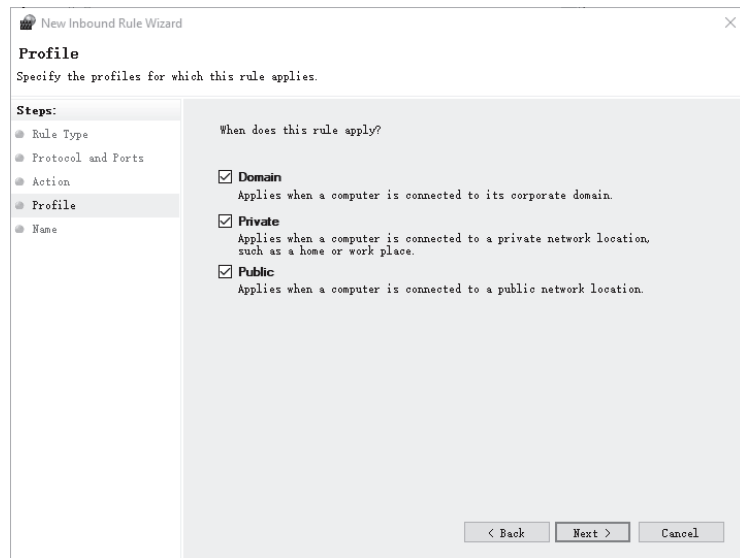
New Inbound Rule Wizard

Profile

Specify the profiles for which this rule applies.

Steps:

Rule Type

Protocol and Ports

Action

Profile

Name

When does this rule apply?

☑ Domain
Applies when a computer is connected to its corporate domain.

☑ Private
Applies when a computer is connected to a private network location, such as a home or work place.

☑ Public
Applies when a computer is connected to a public network location.

< Back | Next > | Cancel